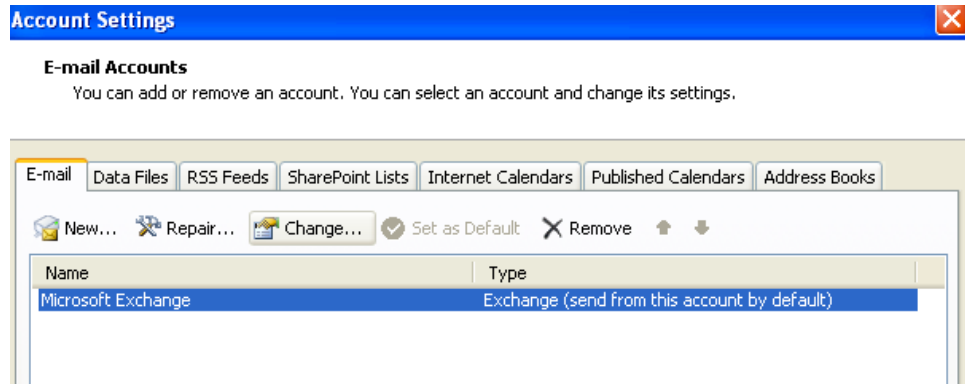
Account Settings

E-mail Accounts

You can add or remove an account. You can select an account and change its settings.

E-mail | Data Files | RSS Feeds | SharePoint Lists | Internet Calendars | Published Calendars | Address Books

New... Repair... Change... Set as Default Remove

| Name | Type |
|---|---|
| Microsoft Exchange | Exchange (send from this account by default) |